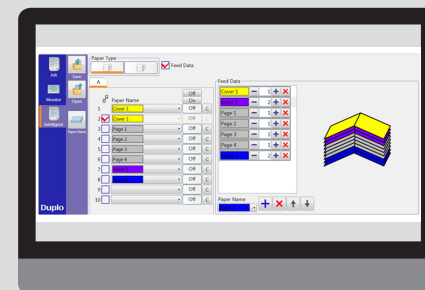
Job
Save
Monitor
Open
Intelligent
Paper Name
Duplo

Paper Type
Feed Data
A

Paper Name
Off
On
1 Cover 1 Off C
2 Cover 1 Off C
3 Page 1 Off C
4 Page 2 Off C
5 Page 3 Off C
6 Page 4 Off C
7 Off C
8 Off C
9 Off C
10 Off C

Feed Data
Cover 1 1
2
Page 1 1
Page 2 1
Page 3 1
Page 4 1
2

Paper Name